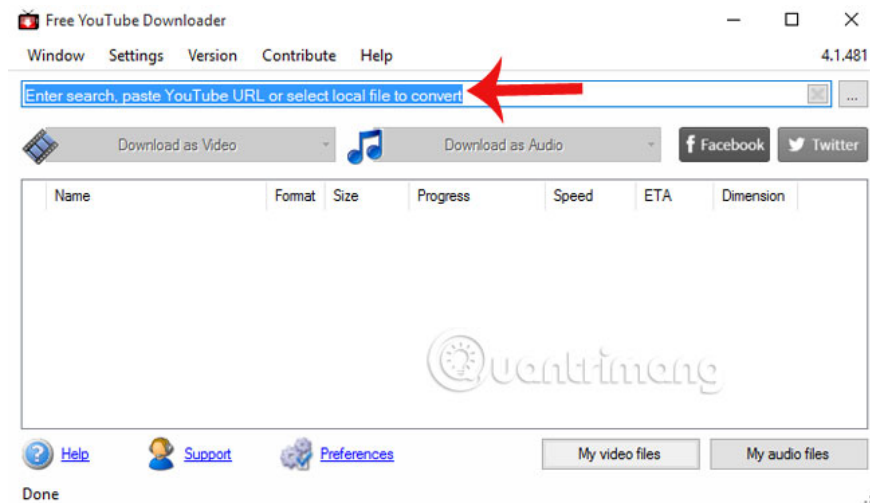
Free YouTube Downloader

Window Settings Version Contribute Help 4.1.481

Enter search, paste YouTube URL or select local file to convert ...

Download as Video Download as Audio Facebook Twitter

| Name | Format | Size | Progress | Speed | ETA | Dimension |
|---|---|---|---|---|---|---|

Quantrimang

Help Support Preferences My video files My audio files

Done